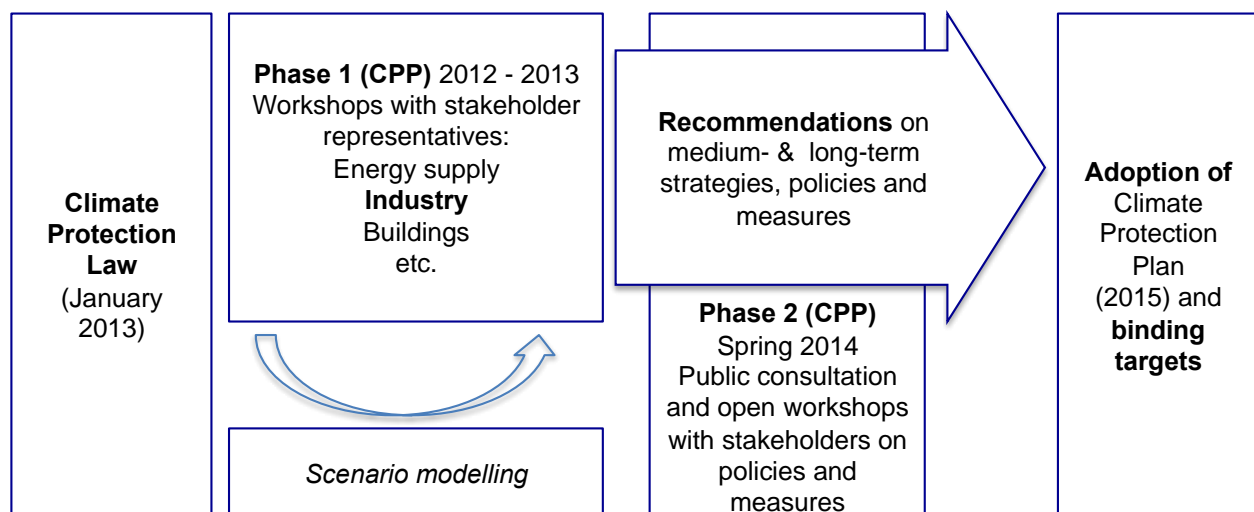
Climate Protection Law (January 2013)

Phase 1 (CPP) 2012 - 2013
Workshops with stakeholder representatives:
Energy supply
Industry
Buildings
etc.

Scenario modelling

Recommendations on medium- & long-term strategies, policies and measures

Phase 2 (CPP)
Spring 2014
Public consultation and open workshops with stakeholders on policies and measures

Adoption of Climate Protection Plan (2015) and binding targets